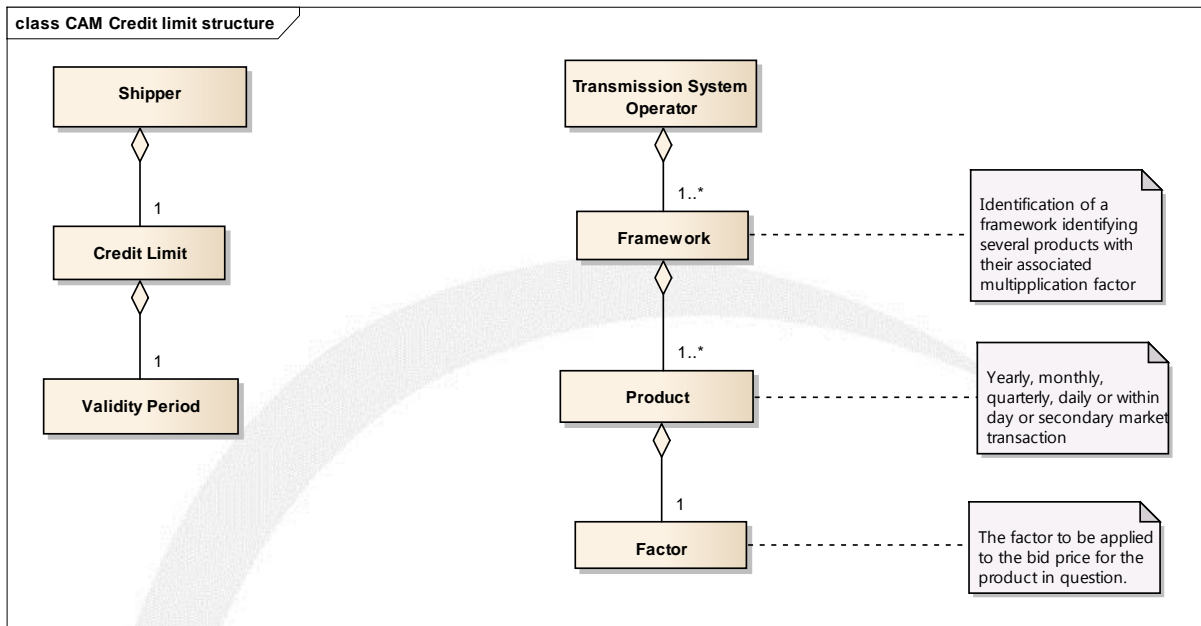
class CAM Credit limit structure

Shipper

1

Credit Limit

1

Validity Period

Transmission System Operator

1..*

Framework

Identification of a framework identifying several products with their associated multipplication factor

1..*

Product

Yearly, monthly, quarterly, daily or within day or secondary market transaction

1

Factor

The factor to be applied to the bid price for the product in question.